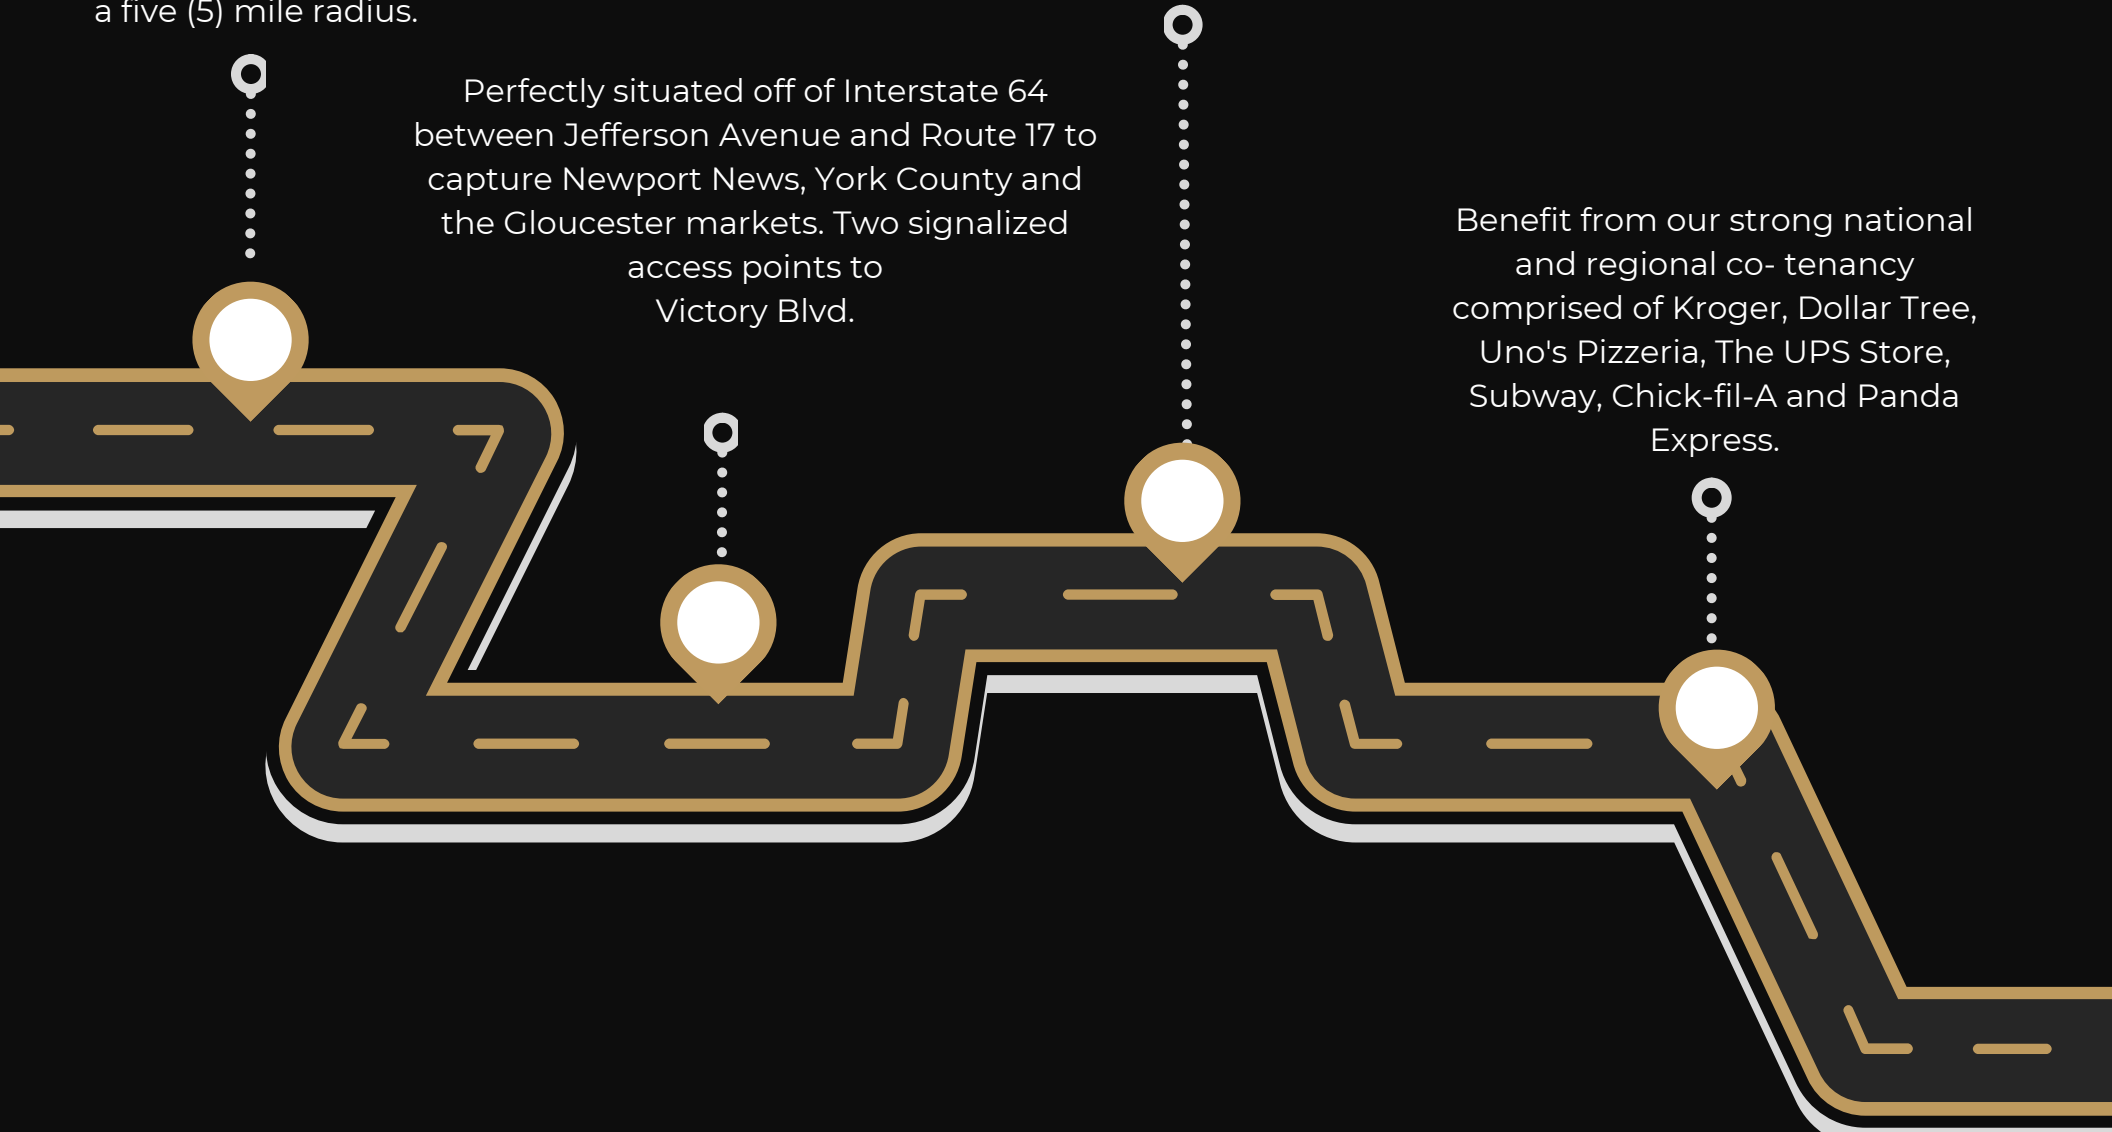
a five (5) mile radius.

Perfectly situated off of Interstate 64 between Jefferson Avenue and Route 17 to capture Newport News, York County and the Gloucester markets. Two signalized access points to Victory Blvd.

Benefit from our strong national and regional co- tenancy comprised of Kroger, Dollar Tree, Uno's Pizzeria, The UPS Store, Subway, Chick-fil-A and Panda Express.